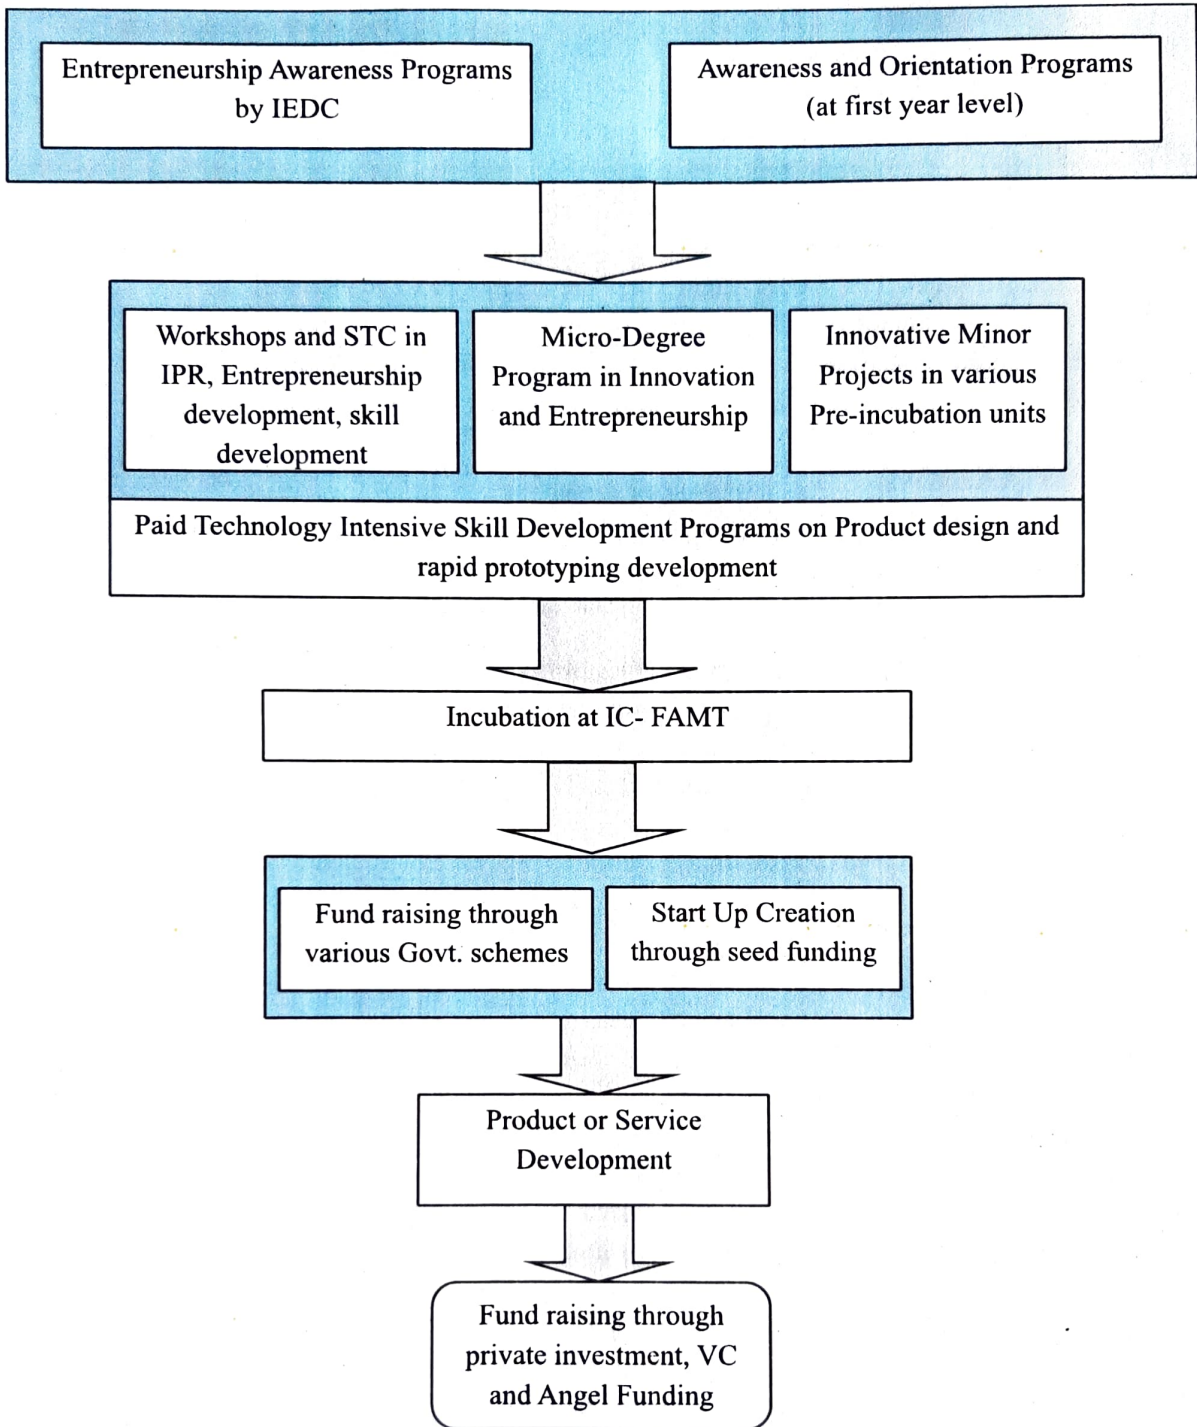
Entrepreneurship Awareness Programs by IEDC

Awareness and Orientation Programs (at first year level)

Workshops and STC in IPR, Entrepreneurship development, skill development

Micro-Degree Program in Innovation and Entrepreneurship

Innovative Minor Projects in various Pre-incubation units

Paid Technology Intensive Skill Development Programs on Product design and rapid prototyping development

Incubation at IC- FAMT

Fund raising through various Govt. schemes

Start Up Creation through seed funding

Product or Service Development

Fund raising through private investment, VC and Angel Funding